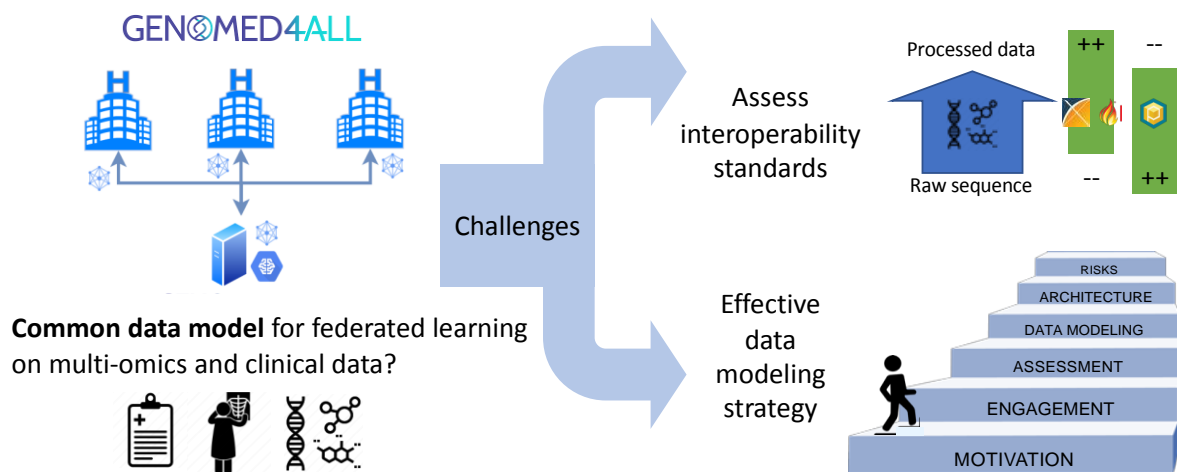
GENOMED4ALL

Common data model for federated learning on multi-omics and clinical data?

Challenges

Assess interoperability standards

Processed data

Raw sequence

++

--

--

++

Effective data modeling strategy

RISKS

ARCHITECTURE

DATA MODELING

ASSESSMENT

ENGAGEMENT

MOTIVATION